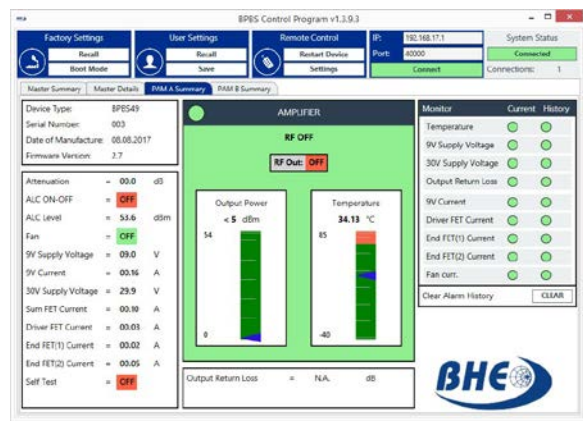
BPBS Control Program v1.3.9.3

Factory Settings
Recall
Boot Mode

User Settings
Recall
Save

Remote Control
Restart Device
Settings

IP: 192.168.17.1
Port: 40000
Connect

System Status
Connected
Connections: 1

Master Summary | Master Details | PAM A Summary | PAM B Summary

Device Type: BPBS49
Serial Number: 003
Date of Manufacture: 08.08.2017
Firmware Version: 2.7

| | | | |
|---|---|---|---|
| Attenuation | = | 00.0 | dB |
| ALC ON-OFF | = | OFF | |
| ALC Level | = | 53.6 | dBm |
| Fan | = | OFF | |
| 9V Supply Voltage | = | 09.0 | V |
| 9V Current | = | 00.16 | A |
| 30V Supply Voltage | = | 29.9 | V |
| Sum FET Current | = | 00.10 | A |
| Driver FET Current | = | 00.03 | A |
| End FET(1) Current | = | 00.02 | A |
| End FET(2) Current | = | 00.05 | A |
| Self Test | = | OFF | |

AMPLIFIER
RF OFF
RF Out: OFF

Output Power
< 5 dBm
54
0

Temperature
34.13 °C
85
-40

Output Return Loss = N.A. dB

| Monitor | Current | History |
|---|---|---|
| Temperature | | |
| 9V Supply Voltage | | |
| 30V Supply Voltage | | |
| Output Return Loss | | |
| 9V Current | | |
| Driver FET Current | | |
| End FET(1) Current | | |
| End FET(2) Current | | |
| Fan curr. | | |

Clear Alarm History CLEAR

BHE